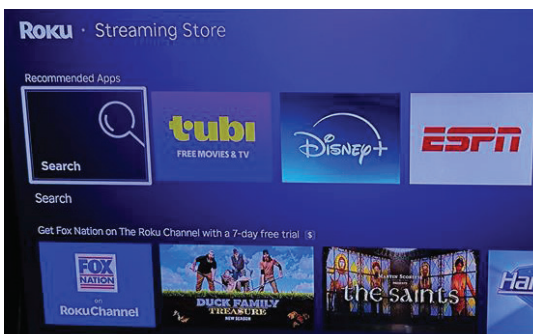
Roku · Streaming Store

Recommended Apps

Search

tubi
FREE MOVIES & TV

Disney+

ESPN

Search

Get Fox Nation on The Roku Channel with a 7-day free trial $

FOX NATION
on
RokuChannel

DUCK FAMILY TREASURE
NEW SEASON

MARTIN SCORSESE
the saints

Ha